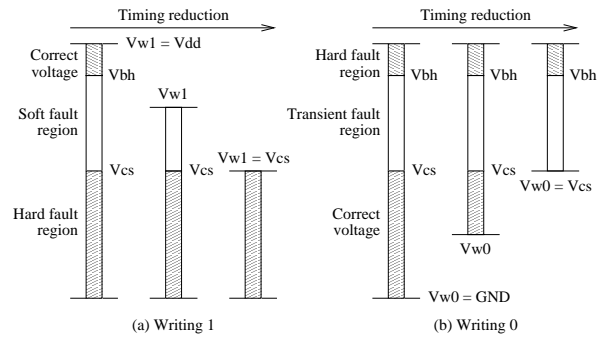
Timing reduction

Vw1 = Vdd

Correct voltage

Vbh

Vw1

Soft fault region

Vcs

Vcs

Vw1 = Vcs

Hard fault region

(a) Writing 1

Timing reduction

Hard fault region

Vbh

Vbh

Vbh

Transient fault region

Vcs

Vcs

Vw0 = Vcs

Correct voltage

Vw0

Vw0 = GND

(b) Writing 0